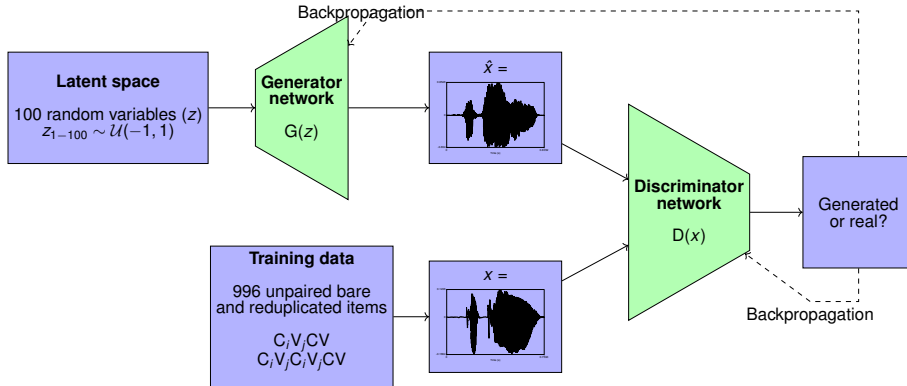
Backpropagation

Latent space

100 random variables ($z$)
$z_{1-100} \sim \mathcal{U}(-1, 1)$

Generator network

G($z$)

$\hat{x}$ =

Discriminator network

D($x$)

Generated or real?

Training data

996 unpaired bare and reduplicated items

C$_i$V$_j$CV
C$_i$V$_j$C$_i$V$_j$CV

$x$ =

Backpropagation